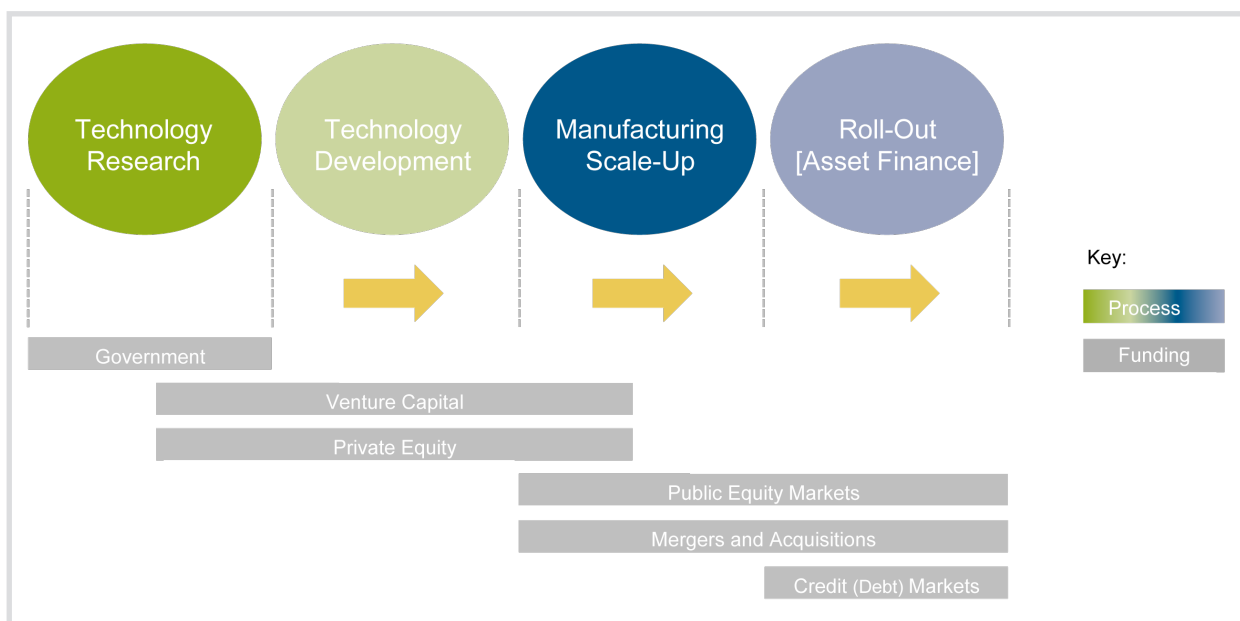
Technology Research

Technology Development

Manufacturing Scale-Up

Roll-Out [Asset Finance]

Key:

Process

Funding

Government

Venture Capital

Private Equity

Public Equity Markets

Mergers and Acquisitions

Credit (Debt) Markets